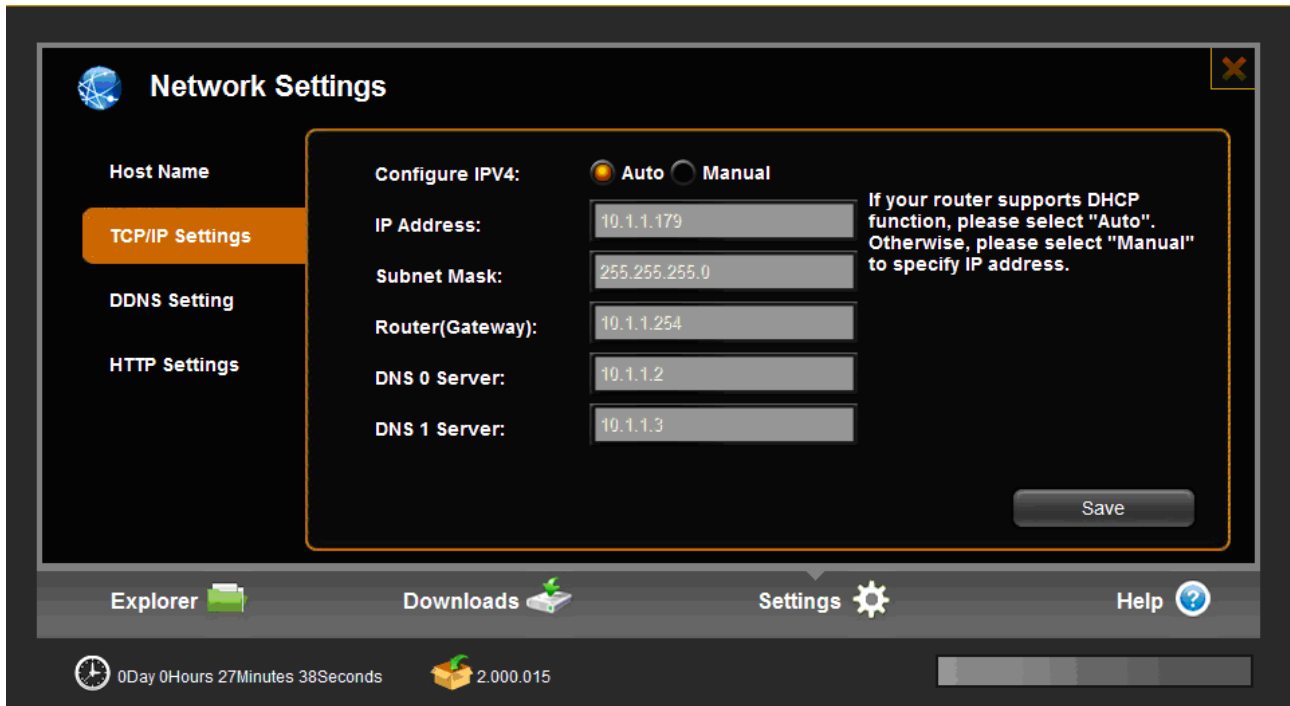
Network Settings

Host Name

TCP/IP Settings

DDNS Setting

HTTP Settings

Configure IPV4: Auto Manual

IP Address: 10.1.1.179

Subnet Mask: 255.255.255.0

Router(Gateway): 10.1.1.254

DNS 0 Server: 10.1.1.2

DNS 1 Server: 10.1.1.3

If your router supports DHCP function, please select "Auto". Otherwise, please select "Manual" to specify IP address.

Save

Explorer

Downloads

Settings

Help

0Day 0Hours 27Minutes 38Seconds

2.000.015